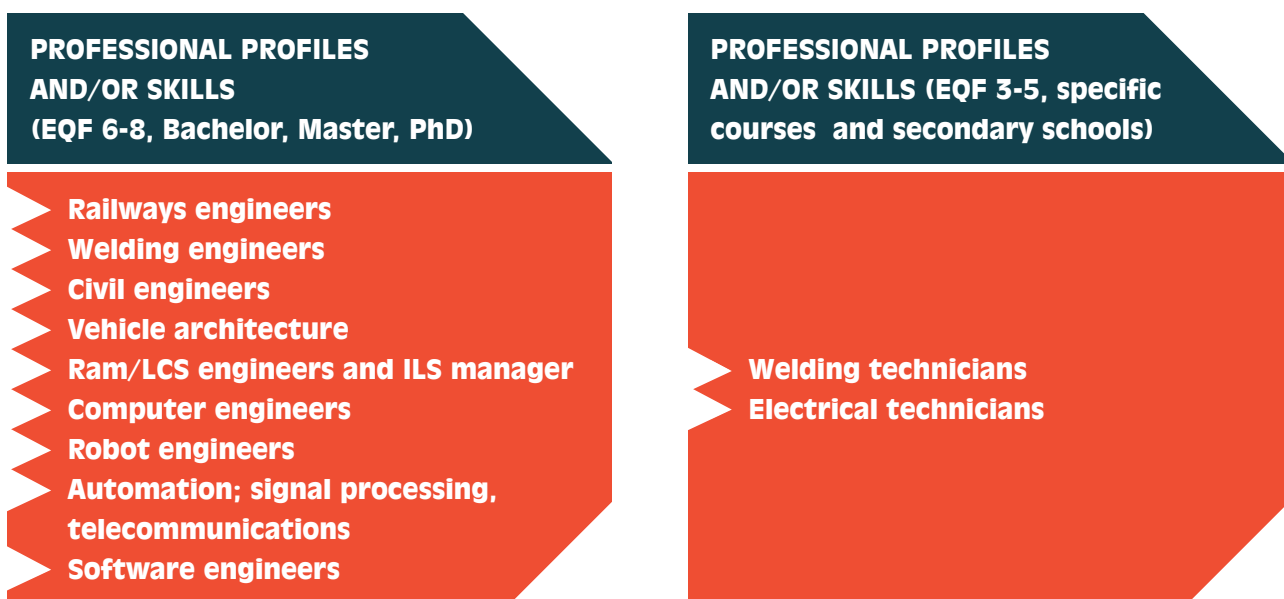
PROFESSIONAL PROFILES AND/OR SKILLS (EQF 6-8, Bachelor, Master, PhD)

Railways engineers
Welding engineers
Civil engineers
Vehicle architecture
Ram/LCS engineers and ILS manager
Computer engineers
Robot engineers
Automation; signal processing, telecommunications
Software engineers

PROFESSIONAL PROFILES AND/OR SKILLS (EQF 3-5, specific courses and secondary schools)

Welding technicians
Electrical technicians